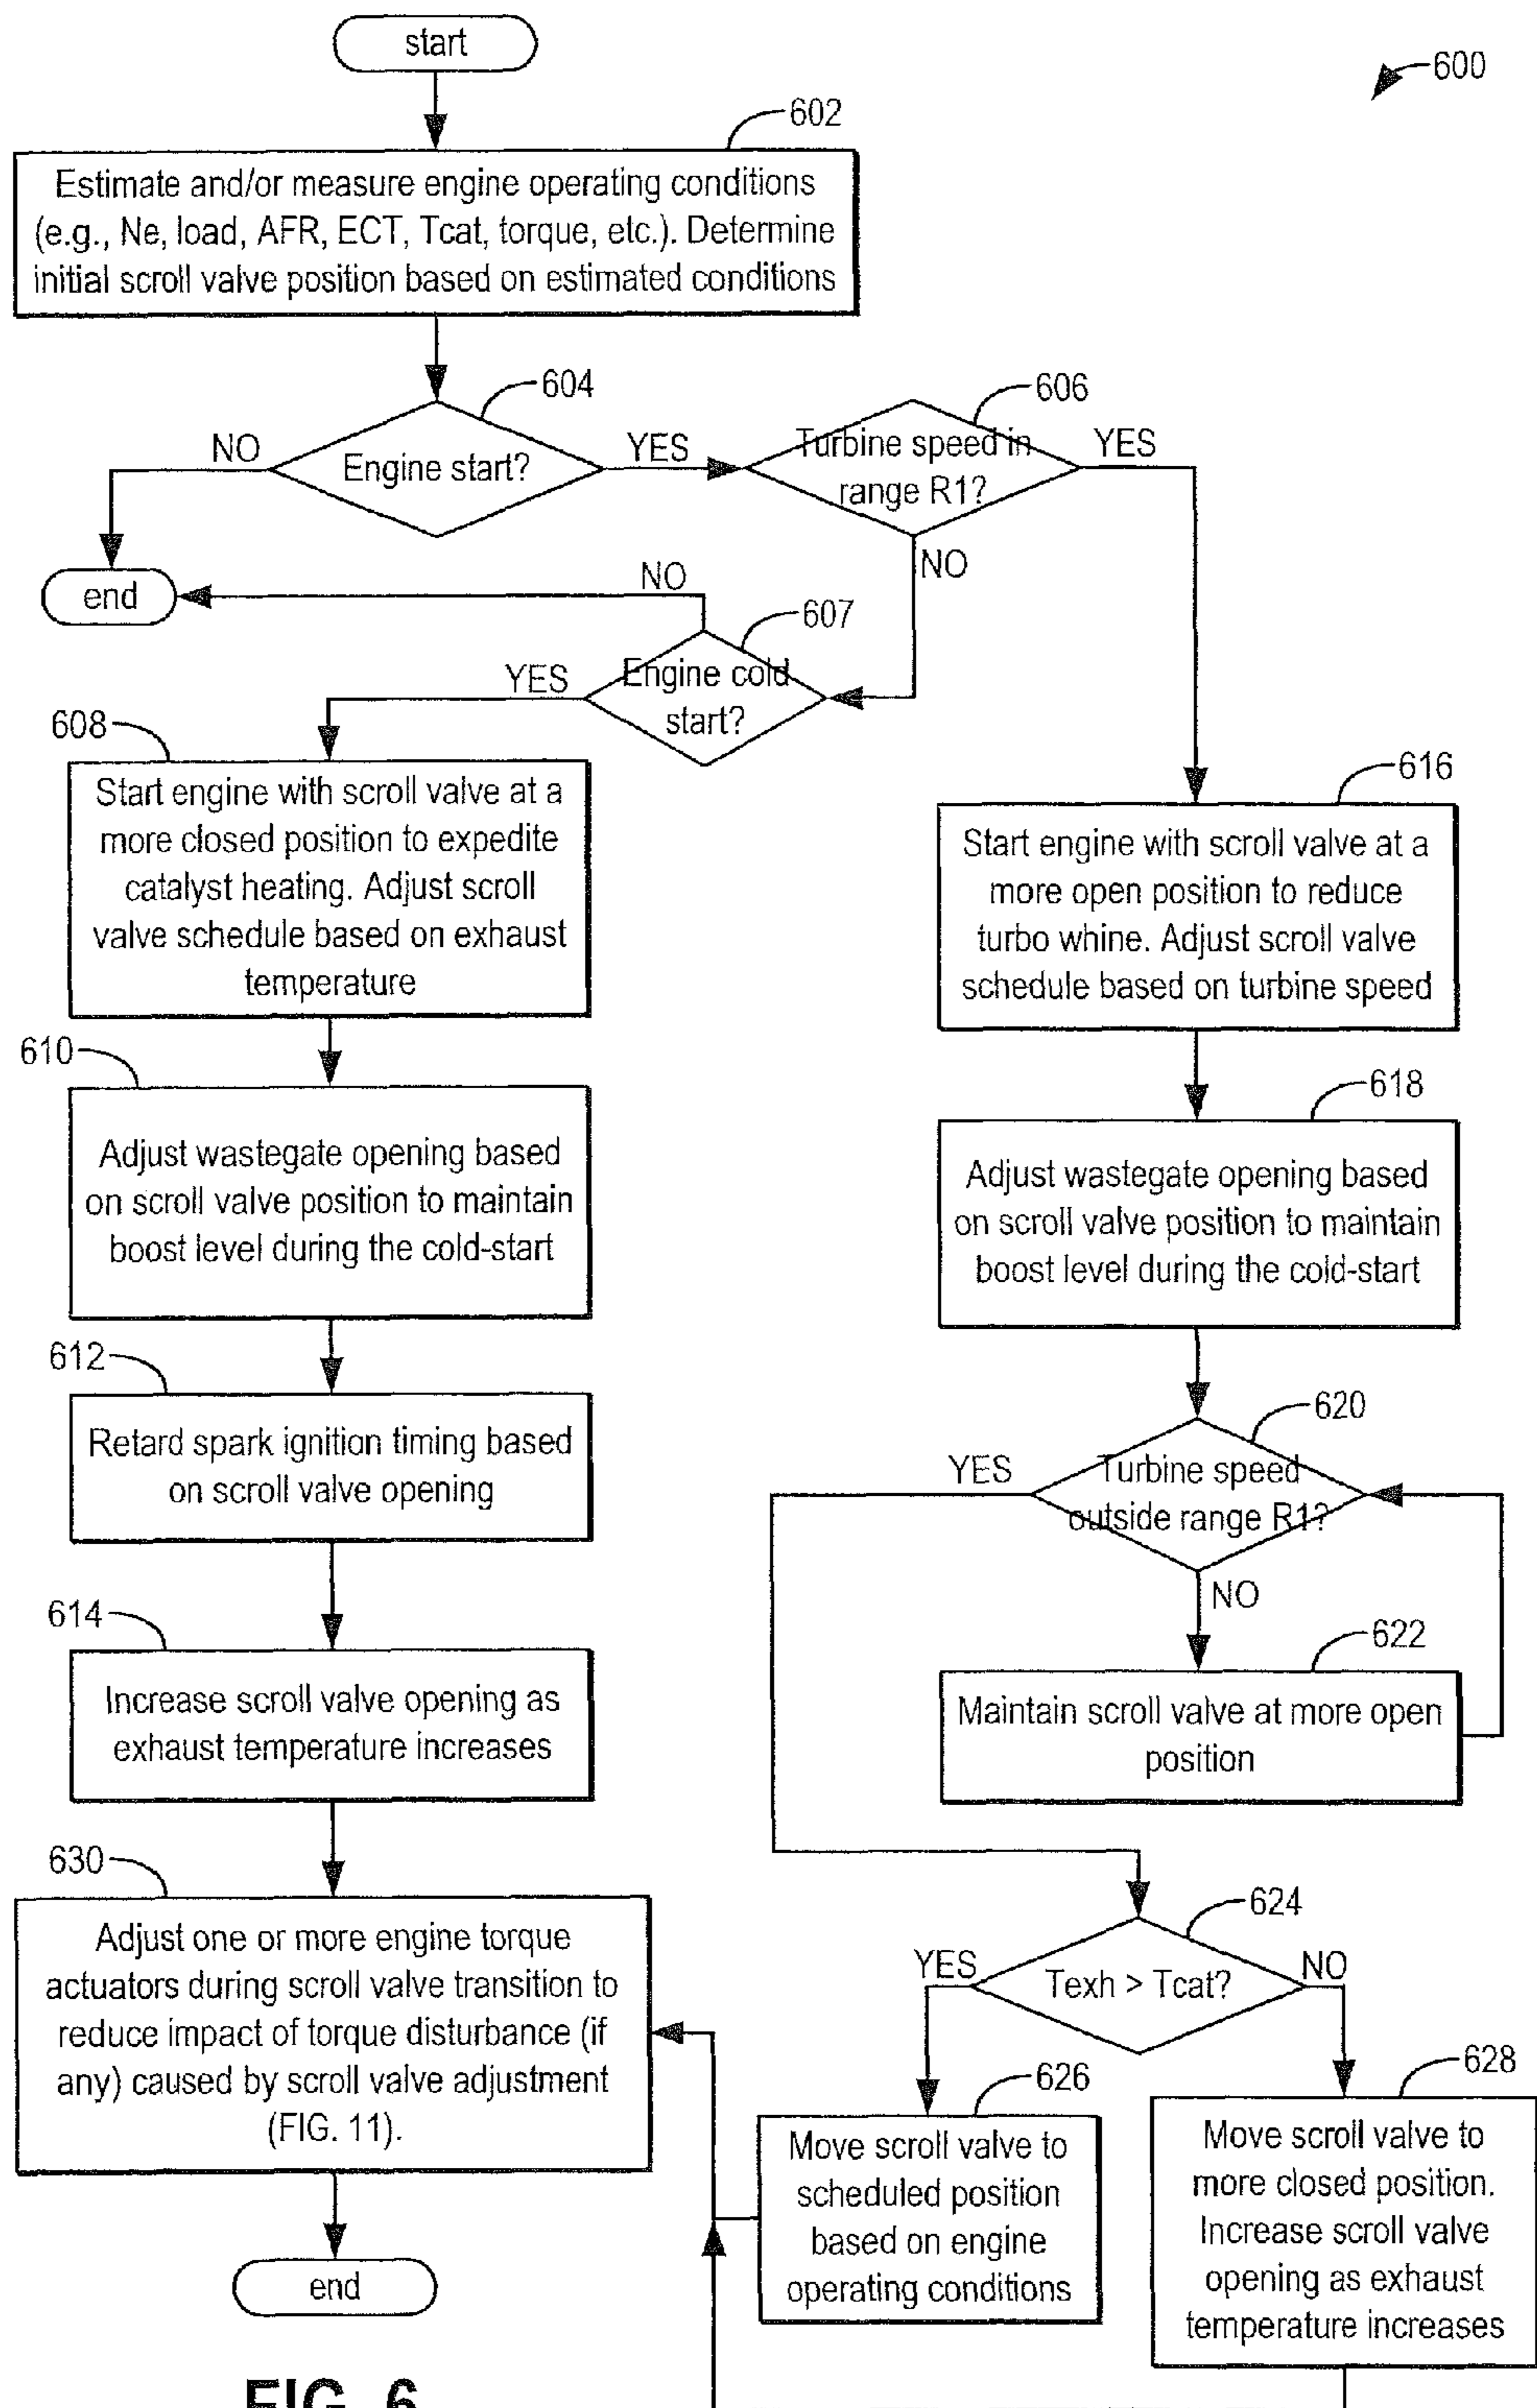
start

600

602

Estimate and/or measure engine operating conditions (e.g., Ne, load, AFR, ECT, Tcat, torque, etc.). Determine initial scroll valve position based on estimated conditions

604

NO

Engine start?

YES

606

Turbine speed in range R1?

YES

NO

end

NO

607

YES

Engine cold start?

608

Start engine with scroll valve at a more closed position to expedite catalyst heating. Adjust scroll valve schedule based on exhaust temperature

616

Start engine with scroll valve at a more open position to reduce turbo whine. Adjust scroll valve schedule based on turbine speed

610

Adjust wastegate opening based on scroll valve position to maintain boost level during the cold-start

618

Adjust wastegate opening based on scroll valve position to maintain boost level during the cold-start

612

Retard spark ignition timing based on scroll valve opening

620

YES

Turbine speed outside range R1?

NO

614

622

Increase scroll valve opening as exhaust temperature increases

Maintain scroll valve at more open position

630

624

Adjust one or more engine torque actuators during scroll valve transition to reduce impact of torque disturbance (if any) caused by scroll valve adjustment (FIG. 11).

YES

Texh > Tcat?

NO

626

628

Move scroll valve to scheduled position based on engine operating conditions

Move scroll valve to more closed position. Increase scroll valve opening as exhaust temperature increases

end

FIG. 6